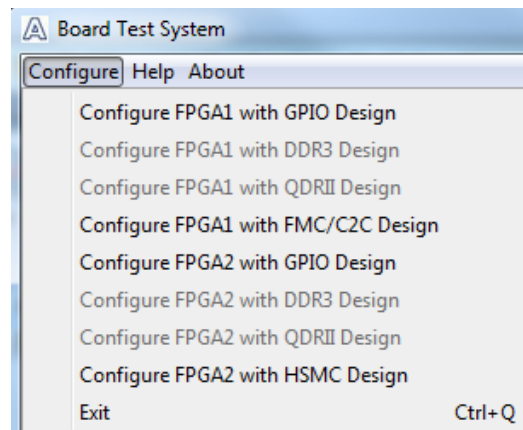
Board Test System

Configure Help About

Configure FPGA1 with GPIO Design
Configure FPGA1 with DDR3 Design
Configure FPGA1 with QDRII Design
Configure FPGA1 with FMC/C2C Design
Configure FPGA2 with GPIO Design
Configure FPGA2 with DDR3 Design
Configure FPGA2 with QDRII Design
Configure FPGA2 with HSMC Design
Exit Ctrl+Q